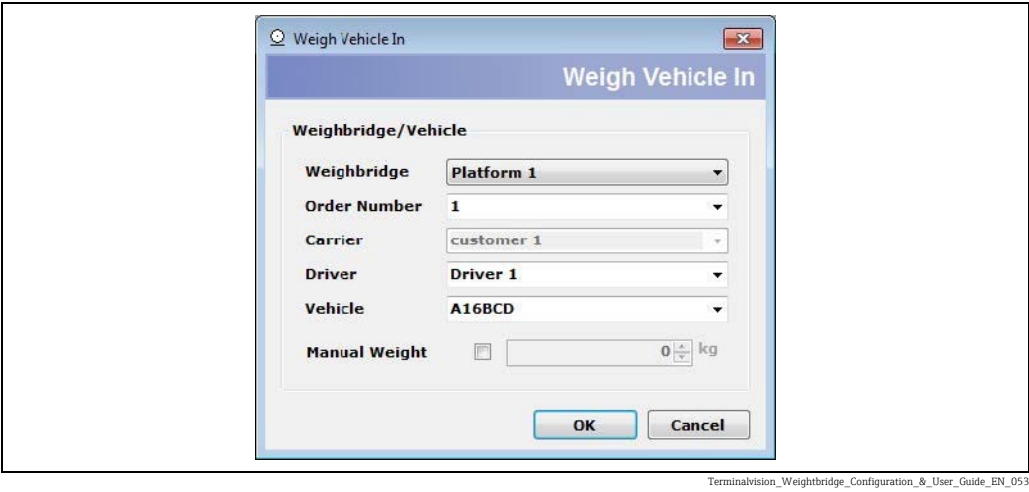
Weigh Vehicle In

Weigh Vehicle In

Weighbridge/Vehicle

Weighbridge Platform 1

Order Number 1

Carrier customer 1

Driver Driver 1

Vehicle A16BCD

Manual Weight 0 kg

OK Cancel

Terminalvision_Weightbridge_Configuration_&_User_Guide_EN_053